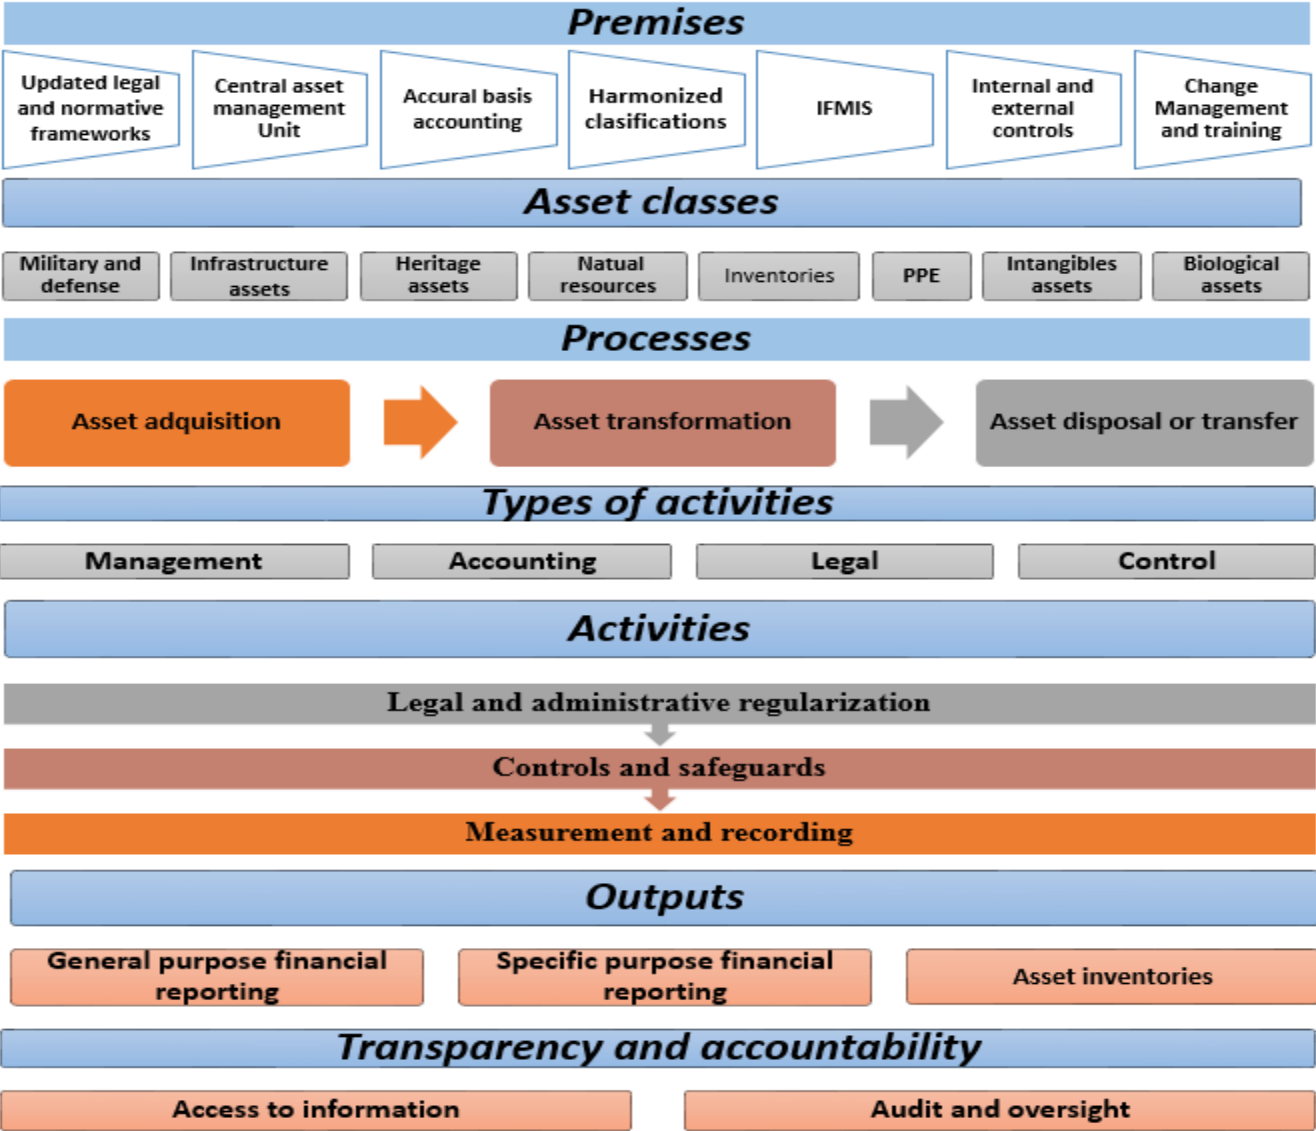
Premises

Updated legal and normative frameworks

Central asset management Unit

Accural basis accounting

Harmonized clasifications

IFMIS

Internal and external controls

Change Management and training

Asset classes

Military and defense

Infrastructure assets

Heritage assets

Natual resources

Inventories

PPE

Intangibles assets

Biological assets

Processes

Asset adquisition

Asset transformation

Asset disposal or transfer

Types of activities

Management

Accounting

Legal

Control

Activities

Legal and administrative regularization

Controls and safeguards

Measurement and recording

Outputs

General purpose financial reporting

Specific purpose financial reporting

Asset inventories

Transparency and accountability

Access to information

Audit and oversight